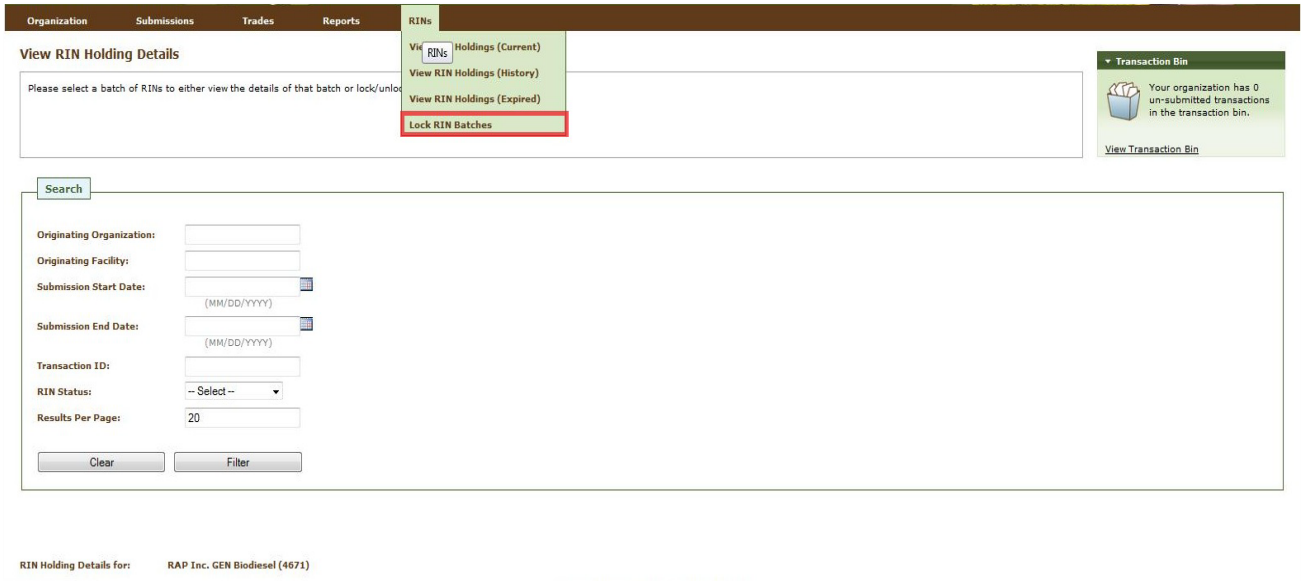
Organization Submissions Trades Reports RINs

View RIN Holding Details

Vie RINs Holdings (Current)
View RIN Holdings (History)
View RIN Holdings (Expired)
Lock RIN Batches

Please select a batch of RINs to either view the details of that batch or lock/unloc

▾ Transaction Bin
Your organization has 0 un-submitted transactions in the transaction bin.
View Transaction Bin

Search

Originating Organization:
Originating Facility:
Submission Start Date:
(MM/DD/YYYY)
Submission End Date:
(MM/DD/YYYY)
Transaction ID:
RIN Status: -- Select --
Results Per Page: 20

Clear Filter

RIN Holding Details for: RAP Inc. GEN Biodiesel (4671)